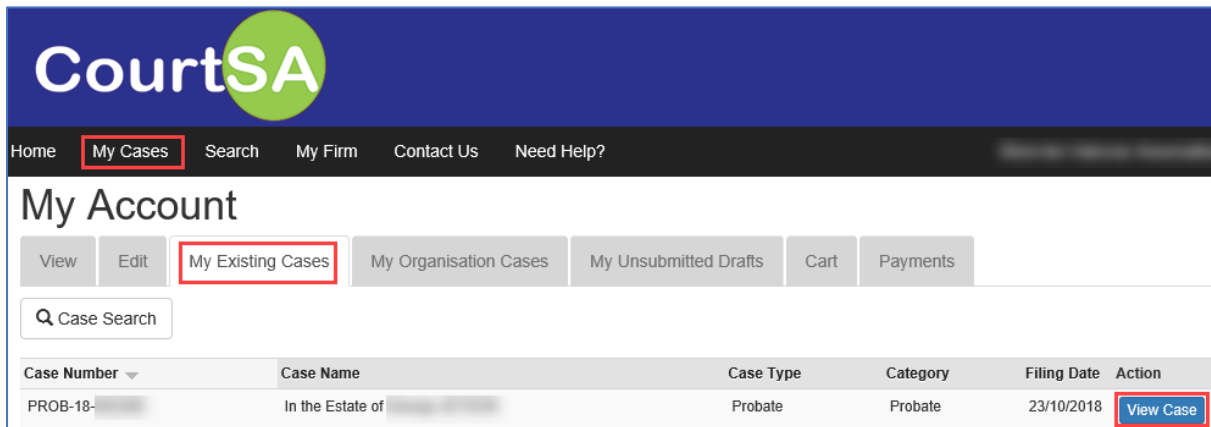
CourtSA

Home My Cases Search My Firm Contact Us Need Help? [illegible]

My Account

View Edit My Existing Cases My Organisation Cases My Unsubmitted Drafts Cart Payments

Case Search

| Case Number | Case Name | Case Type | Category | Filing Date | Action |
|---|---|---|---|---|---|
| PROB-18-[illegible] | In the Estate of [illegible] | Probate | Probate | 23/10/2018 | View Case |